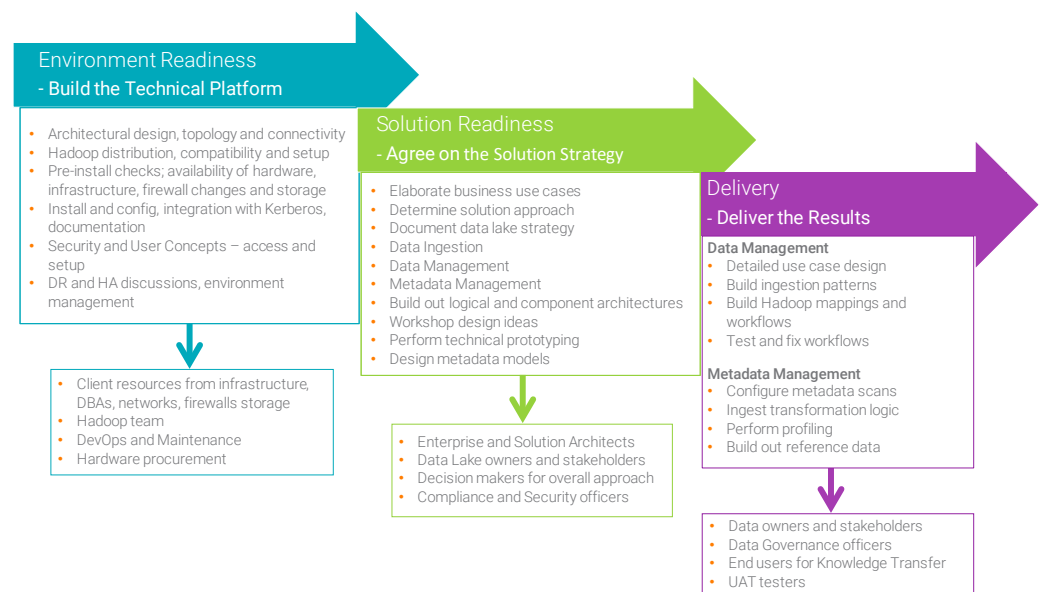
Environment Readiness
- Build the Technical Platform

- Architectural design, topology and connectivity
- Hadoop distribution, compatibility and setup
- Pre-install checks; availability of hardware, infrastructure, firewall changes and storage
- Install and config, integration with Kerberos, documentation
- Security and User Concepts – access and setup
- DR and HA discussions, environment management

- Client resources from infrastructure, DBAs, networks, firewalls storage
- Hadoop team
- DevOps and Maintenance
- Hardware procurement

Solution Readiness
- Agree on the Solution Strategy

- Elaborate business use cases
- Determine solution approach
- Document data lake strategy
- Data Ingestion
- Data Management
- Metadata Management
- Build out logical and component architectures
- Workshop design ideas
- Perform technical prototyping
- Design metadata models

- Enterprise and Solution Architects
- Data Lake owners and stakeholders
- Decision makers for overall approach
- Compliance and Security officers

Delivery
- Deliver the Results

Data Management
- Detailed use case design
- Build ingestion patterns
- Build Hadoop mappings and workflows
- Test and fix workflows

Metadata Management
- Configure metadata scans
- Ingest transformation logic
- Perform profiling
- Build out reference data

- Data owners and stakeholders
- Data Governance officers
- End users for Knowledge Transfer
- UAT testers